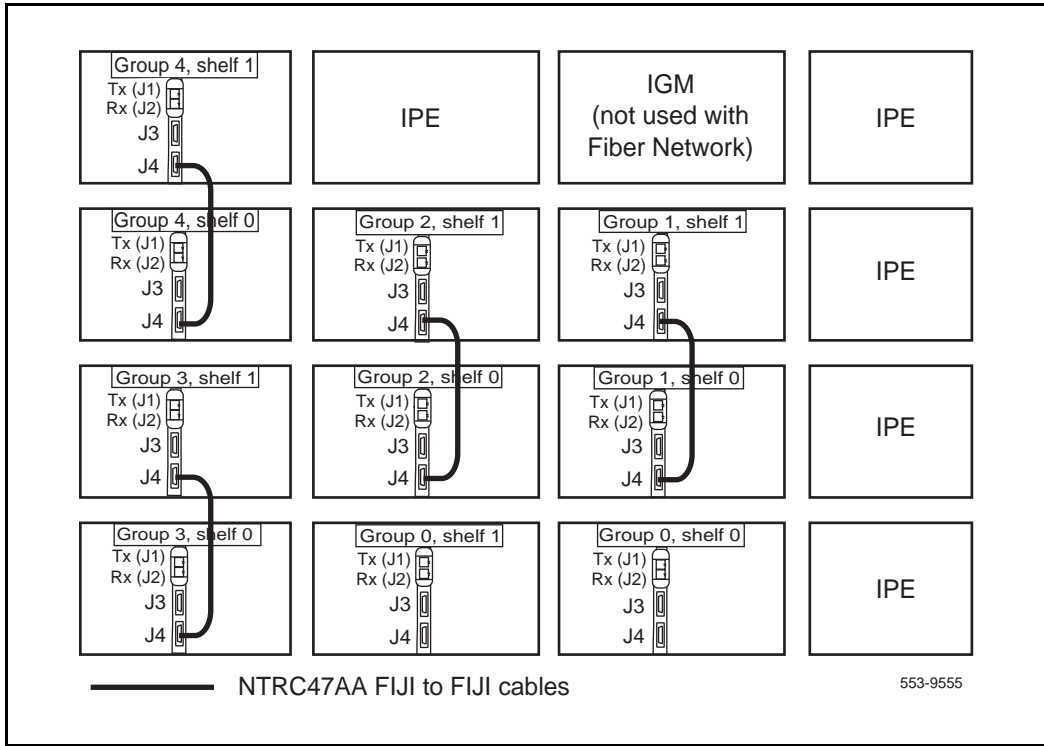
Group 4, shelf 1
Tx (J1)
Rx (J2)
J3
J4

IPE

IGM
(not used with Fiber Network)

IPE

Group 4, shelf 0
Tx (J1)
Rx (J2)
J3
J4

Group 2, shelf 1
Tx (J1)
Rx (J2)
J3
J4

Group 1, shelf 1
Tx (J1)
Rx (J2)
J3
J4

IPE

Group 3, shelf 1
Tx (J1)
Rx (J2)
J3
J4

Group 2, shelf 0
Tx (J1)
Rx (J2)
J3
J4

Group 1, shelf 0
Tx (J1)
Rx (J2)
J3
J4

IPE

Group 3, shelf 0
Tx (J1)
Rx (J2)
J3
J4

Group 0, shelf 1
Tx (J1)
Rx (J2)
J3
J4

Group 0, shelf 0
Tx (J1)
Rx (J2)
J3
J4

IPE

NTRC47AA FIJI to FIJI cables

553-9555